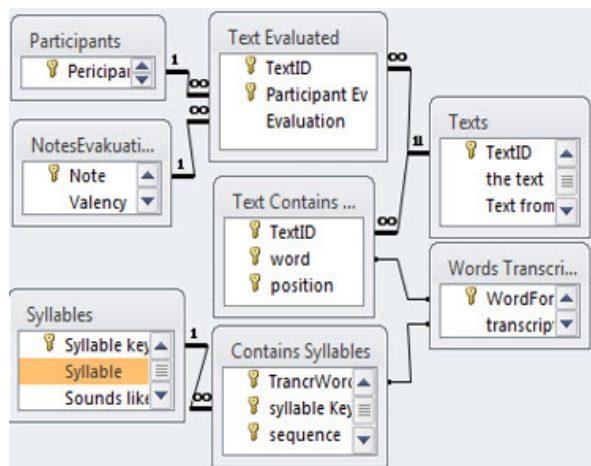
Participants
Pericipai
1
∞
Text Evaluated
TextID
Participant Ev
Evaluation
∞
∞
NotesEvakuati...
Note
Valency
1
Texts
TextID
the text
Text from
1
Text Contains ...
TextID
word
position
∞
Words Transcri...
WordFor
transcrip
Syllables
Syllable key
Syllable
Sounds like
1
∞
Contains Syllables
TrancrWord
syllable Key
sequence